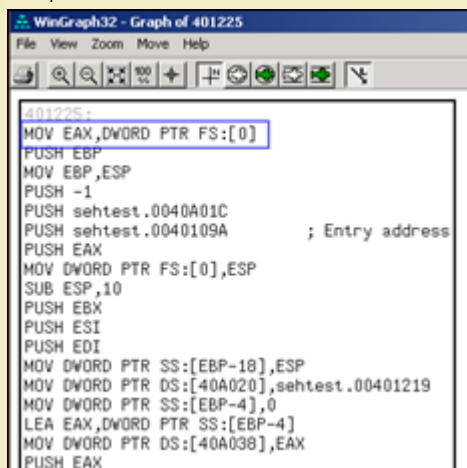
WinGraph32 - Graph of 401225

File View Zoom Move Help

401225:
MOV EAX,DWORD PTR FS:[0]
PUSH EBP
MOV EBP,ESP
PUSH -1
PUSH sehtest.0040A01C
PUSH sehtest.0040109A ; Entry address
PUSH EAX
MOV DWORD PTR FS:[0],ESP
SUB ESP,10
PUSH EBX
PUSH ESI
PUSH EDI
MOV DWORD PTR SS:[EBP-18],ESP
MOV DWORD PTR DS:[40A020],sehtest.00401219
MOV DWORD PTR SS:[EBP-4],0
LEA EAX,DWORD PTR SS:[EBP-4]
MOV DWORD PTR DS:[40A038],EAX
PUSH EAX